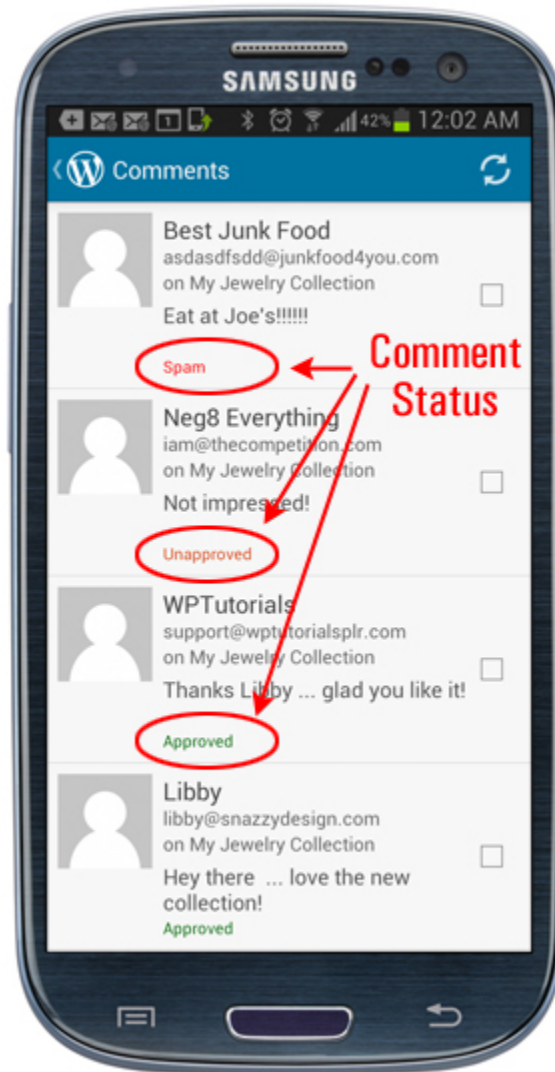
SAMSUNG

42% 12:02 AM

Comments

Best Junk Food
asdasdfsdd@junkfood4you.com
on My Jewelry Collection
Eat at Joe's!!!!!!
Spam

Comment Status

Neg8 Everything
iam@thecompetition.com
on My Jewelry Collection
Not impressed!
Unapproved

WPTutorials
support@wptutorialsplr.com
on My Jewelry Collection
Thanks Libby ... glad you like it!
Approved

Libby
libby@snazzydesign.com
on My Jewelry Collection
Hey there ... love the new collection!
Approved